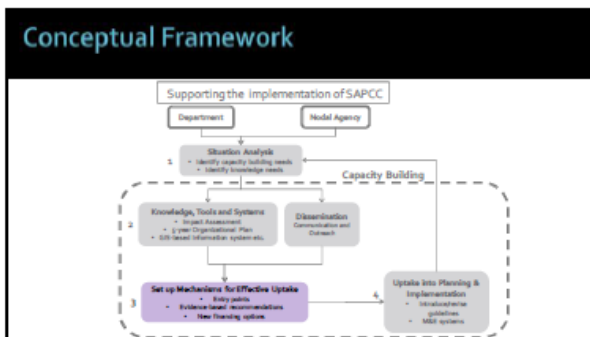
Conceptual Framework

Supporting the implementation of SAPCC

Department

Nodal Agency

1

Situation Analysis
• Identify capacity building needs
• Identify knowledge needs

Capacity Building

2

Knowledge, Tools and Systems
• Impact Assessment
• 5 year Organizational Plan
• GIS based information system etc.

Dissemination
Communication and Outreach

3

Set up Mechanisms for Effective Uptake
• Entry points
• Evidence based recommendations
• New financing options

4

Uptake into Planning & Implementation
• Intradepartmental guidelines
• M&E systems